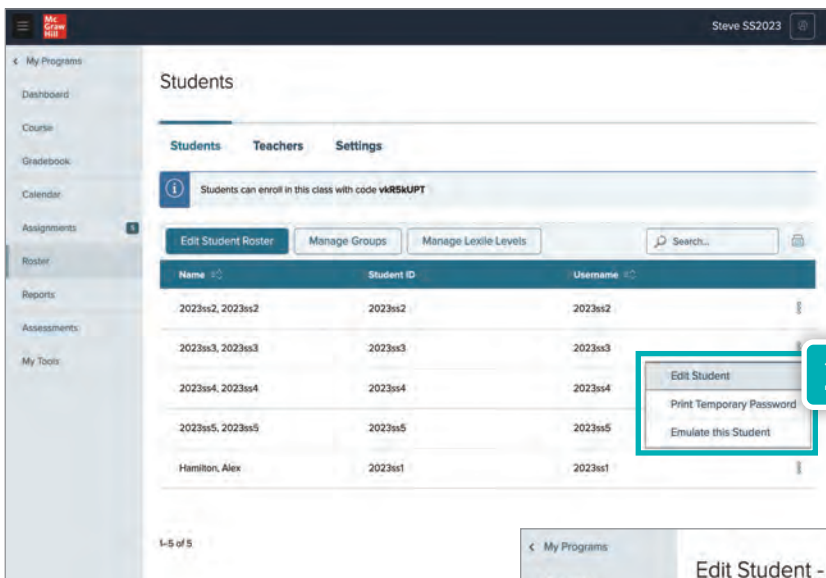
Mc Graw Hill

Steve SS2023

< My Programs

Dashboard

Course

Gradebook

Calendar

Assignments 5

Roster

Reports

Assessments

My Tools

Students

Students Teachers Settings

Students can enroll in this class with code vkR5kUPT

Edit Student Roster Manage Groups Manage Lexile Levels Search...

| Name | Student ID | Username |
|---|---|---|
| 2023ss2, 2023ss2 | 2023ss2 | 2023ss2 |
| 2023ss3, 2023ss3 | 2023ss3 | 2023ss3 |
| 2023ss4, 2023ss4 | 2023ss4 | 2023ss4 |
| 2023ss5, 2023ss5 | 2023ss5 | 2023ss5 |
| Hamilton, Alex | 2023ss1 | 2023ss1 |

Edit Student

Print Temporary Password

Emulate this Student

1-5 of 5

< My Programs

Edit Student -